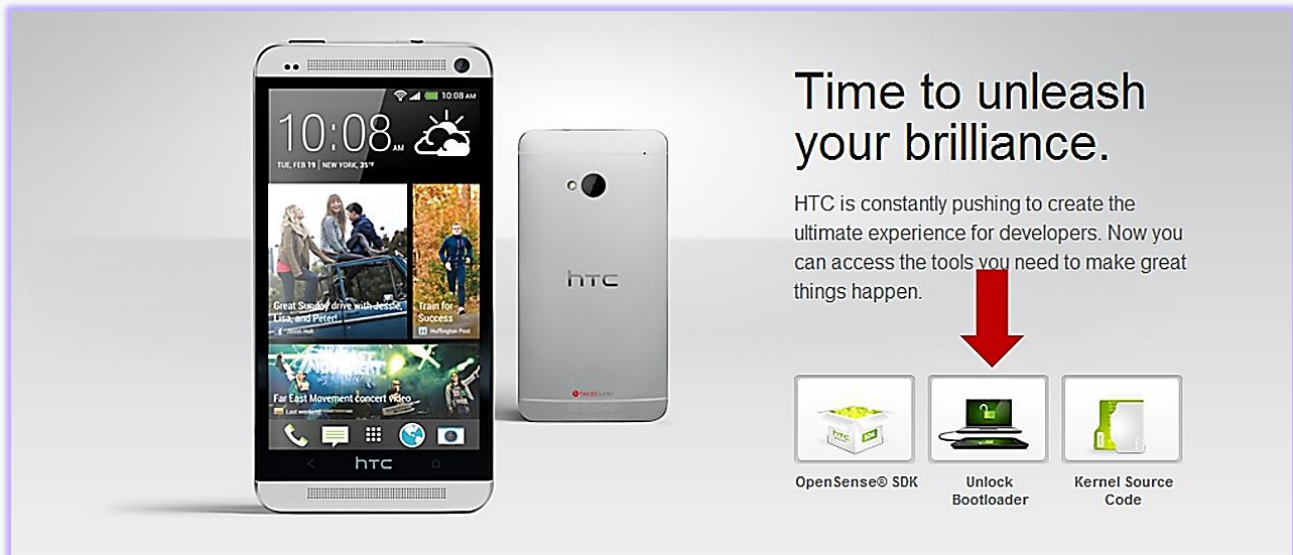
10:08 AM

10:08 AM

TUE, FEB 19 | NEW YORK, 35°F

Great Sunday drive with Jessie, Lisa, and Peter!

Train for Success

Huffington Post

Far East Movement concert video

htc

htc

beats audio

Time to unleash your brilliance.

HTC is constantly pushing to create the ultimate experience for developers. Now you can access the tools you need to make great things happen.

HTC SDK

OpenSense® SDK

Unlock Bootloader

Kernel Source Code